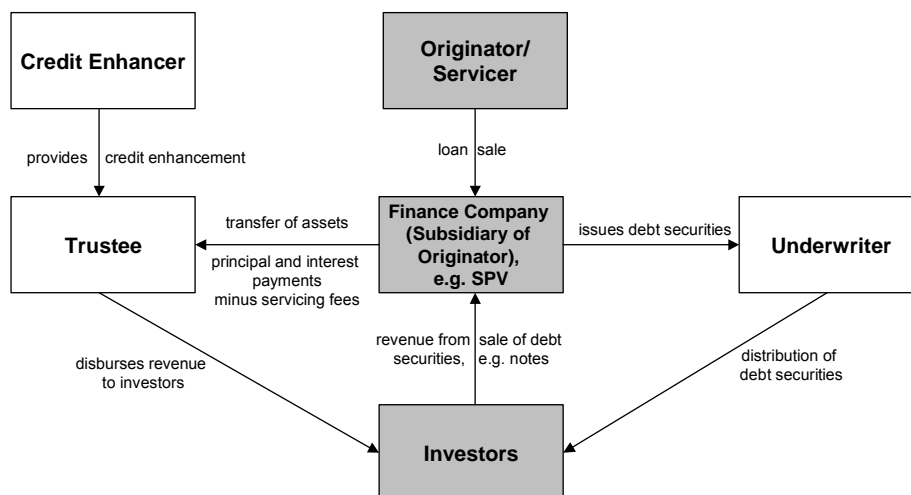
Credit Enhancer

Originator/ Servicer

provides credit enhancement

loan sale

Trustee

transfer of assets

principal and interest payments minus servicing fees

Finance Company (Subsidiary of Originator), e.g. SPV

issues debt securities

Underwriter

disburses revenue to investors

revenue from securities,

sale of debt e.g. notes

distribution of debt securities

Investors